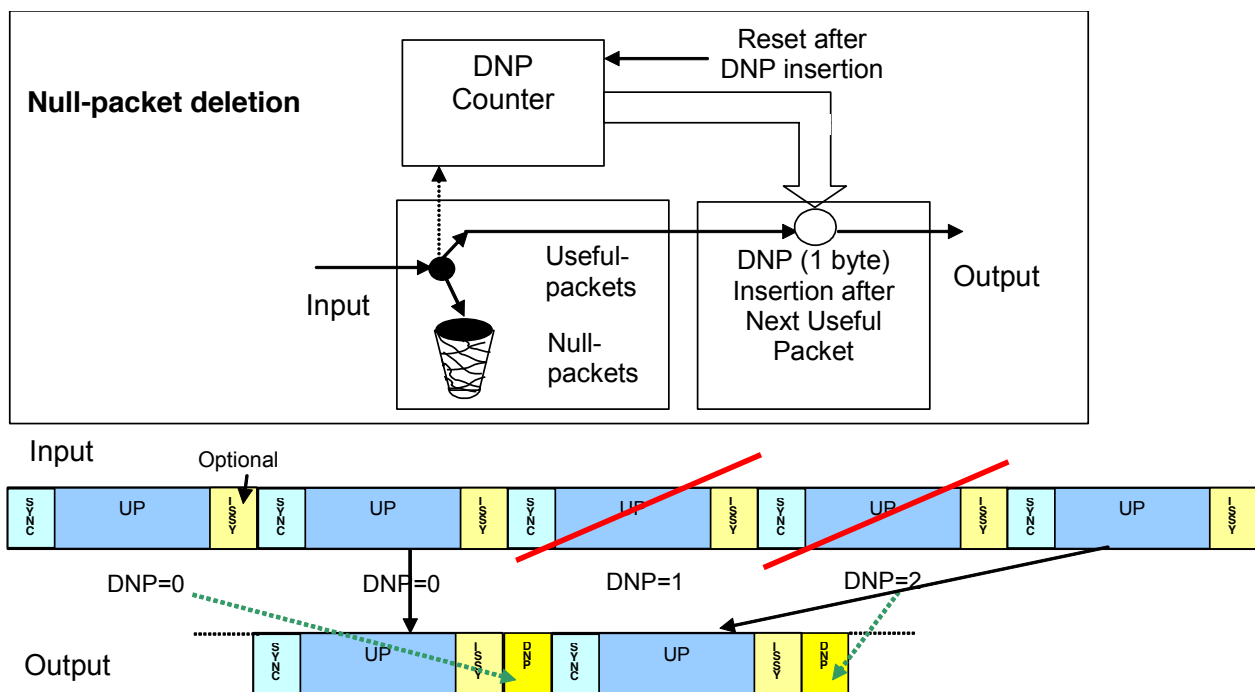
Null-packet deletion

DNP Counter

Reset after DNP insertion

Input

Useful-packets

Null-packets

DNP (1 byte) Insertion after Next Useful Packet

Output

Input

Optional

SYNC UP ISSY SYNC UP ISSY SYNC UP ISSY SYNC UP ISSY SYNC UP ISSY

DNP=0 DNP=0 DNP=1 DNP=2

Output

SYNC UP ISSY DNP SYNC UP ISSY DNP